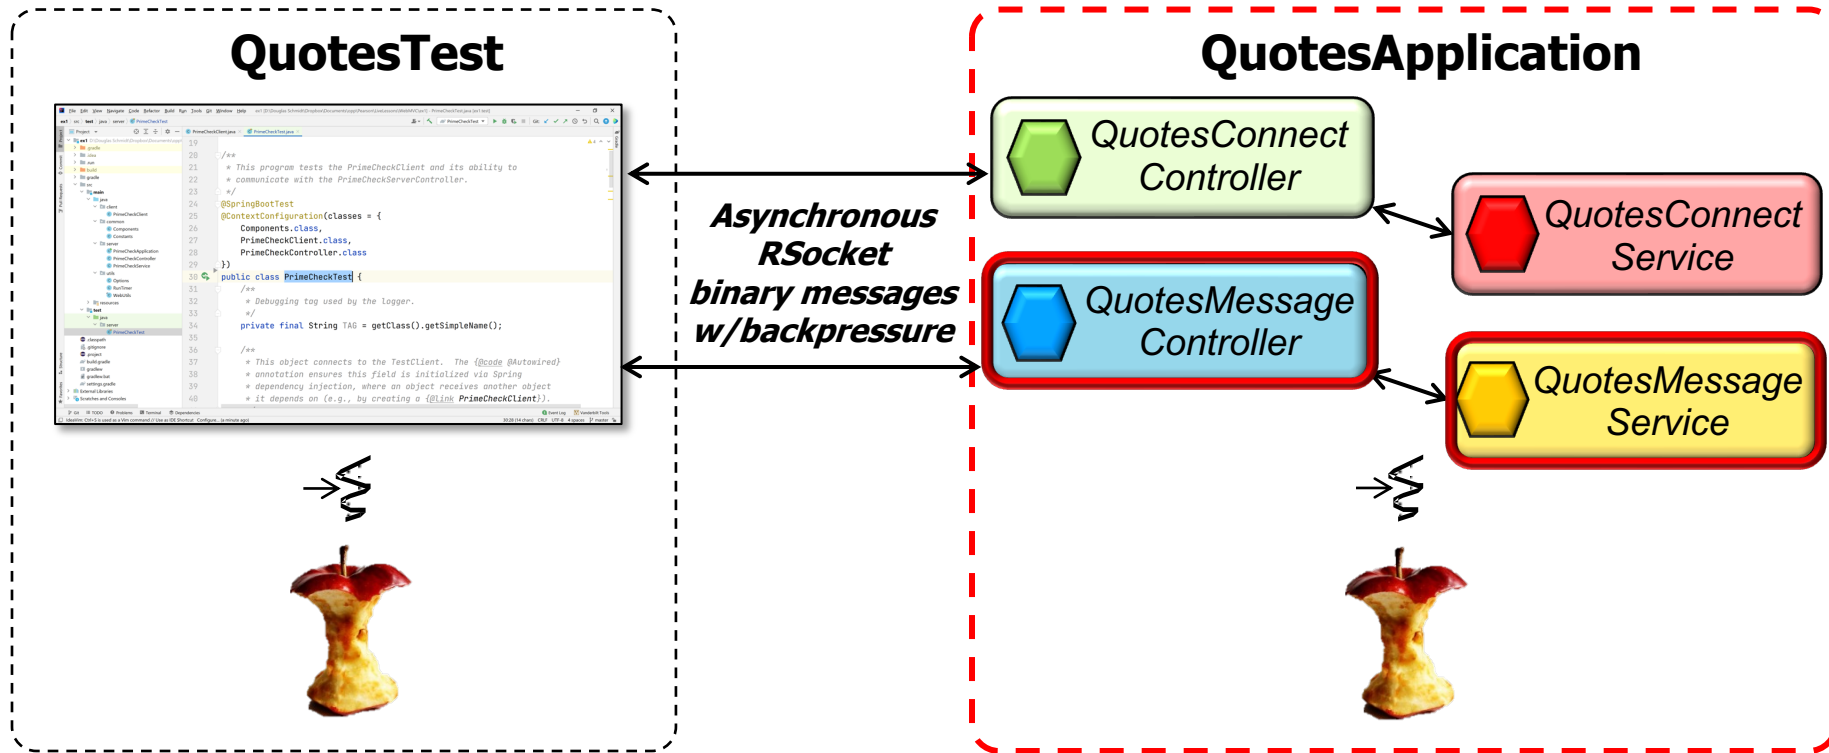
QuotesTest

19
20 /**
21 * This program tests the PrimeCheckClient and its ability to
22 * communicate with the PrimeCheckServerController.
23 */
24 @SpringBootTest
25 @ContextConfiguration(classes = {
26 Components.class,
27 PrimeCheckClient.class,
28 PrimeCheckController.class
29 })
30 public class PrimeCheckTest {
31 /**
32 * Debugging tag used by the logger.
33 */
34 private final String TAG = getClass().getSimpleName();
35
36 /**
37 * This object connects to the TestClient. The {@code @Autowired}
38 * annotation ensures this field is initialized via Spring
39 * dependency injection, where an object receives another object
40 * it depends on (e.g., by creating a {@link PrimeCheckClient}).

Asynchronous RSocket binary messages w/backpressure

QuotesApplication

QuotesConnect Controller

QuotesConnect Service

QuotesMessage Controller

QuotesMessage Service